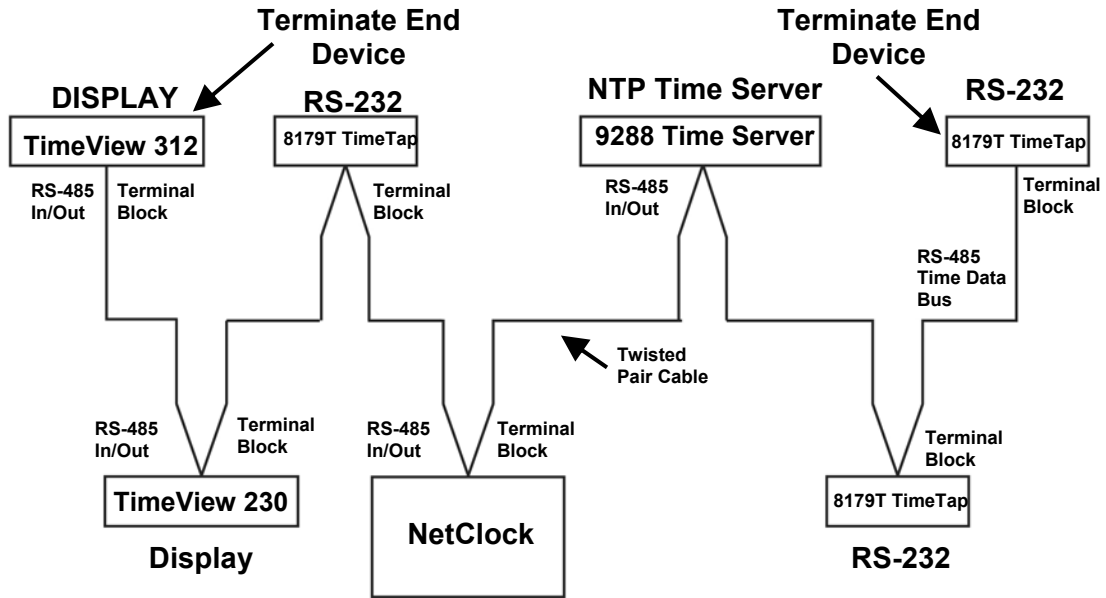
Terminate End Device

DISPLAY

TimeView 312

RS-485 In/Out

Terminal Block

RS-232

8179T TimeTap

Terminal Block

NTP Time Server

9288 Time Server

RS-485 In/Out

Terminate End Device

RS-232

8179T TimeTap

Terminal Block

RS-485 Time Data Bus

Twisted Pair Cable

RS-485 In/Out

Terminal Block

TimeView 230

Display

RS-485 In/Out

Terminal Block

NetClock

Terminal Block

8179T TimeTap

RS-232